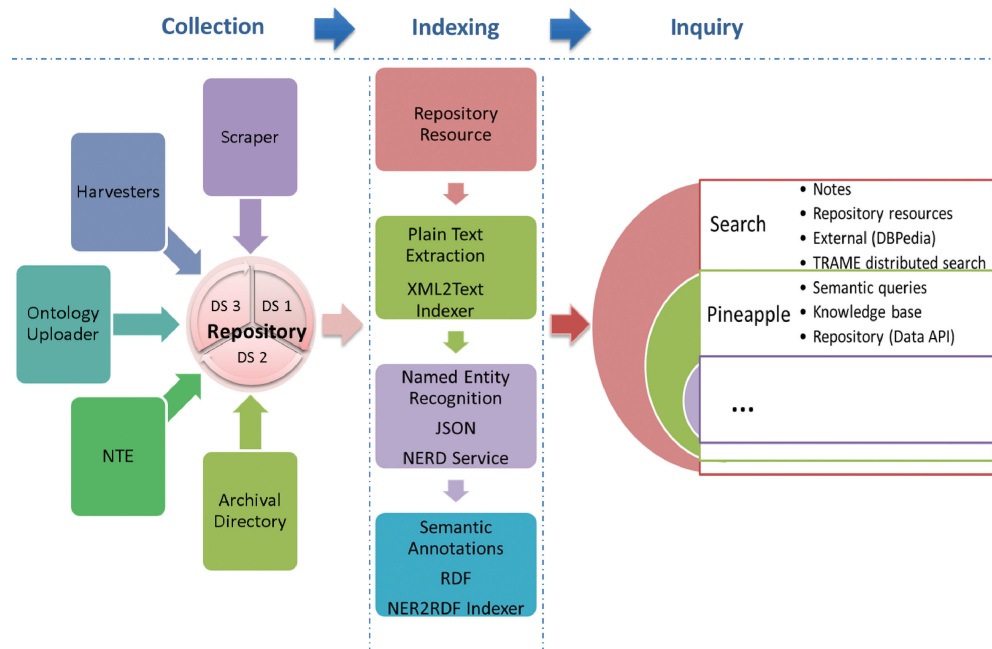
Collection Indexing Inquiry

Scraper

Harvesters

Ontology Uploader

DS 3 DS 1 Repository DS 2

NTE

Archival Directory

Repository Resource

Plain Text Extraction

XML2Text Indexer

Named Entity Recognition

JSON

NERD Service

Semantic Annotations

RDF

NER2RDF Indexer

Search
- Notes
- Repository resources
- External (DBPedia)
- TRAME distributed search

Pineapple
- Semantic queries
- Knowledge base
- Repository (Data API)

...